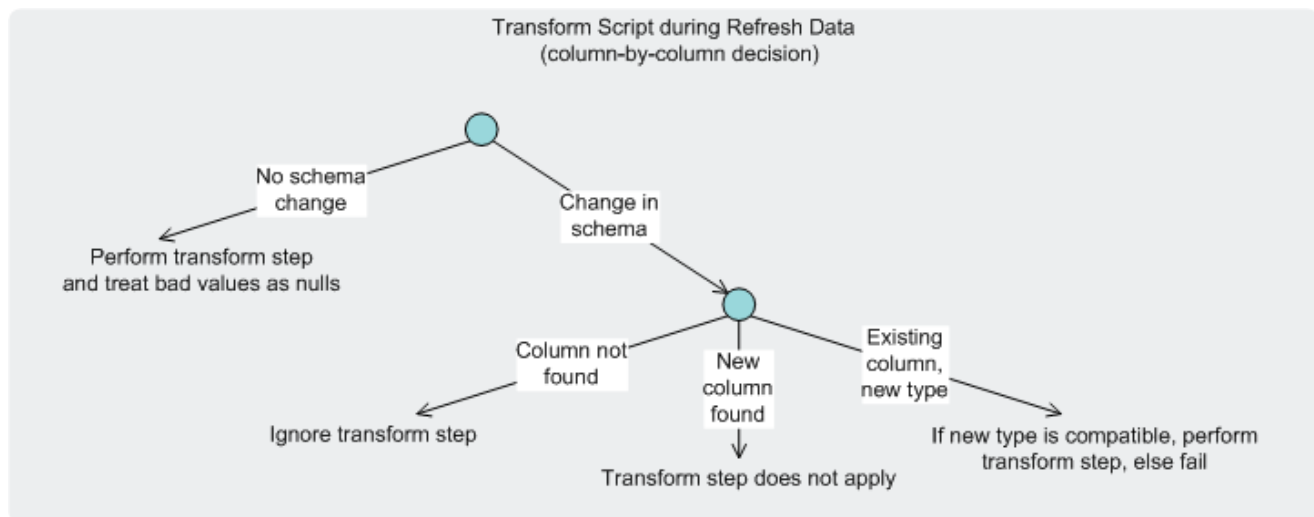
Transform Script during Refresh Data
(column-by-column decision)

No schema change

Perform transform step and treat bad values as nulls

Change in schema

Column not found

Ignore transform step

New column found

Transform step does not apply

Existing column, new type

If new type is compatible, perform transform step, else fail